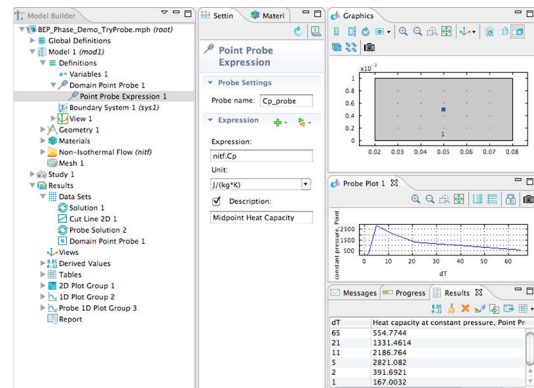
Model Builder

BEP_Phase_Demo_TryProbe.mph (root)
Global Definitions
Model 1 (mod1)
Definitions
Variables 1
Domain Point Probe 1
Point Probe Expression 1
Boundary System 1 (sys1)
View 1
Geometry 1
Materials
Non-Isothermal Flow (nitf)
Mesh 1
Study 1
Results
Data Sets
Solution 1
Cut Line 2D 1
Probe Solution 2
Domain Point Probe 1
Views
Derived Values
Tables
2D Plot Group 1
1D Plot Group 2
Probe 1D Plot Group 3
Report

Settin | Materi

Point Probe Expression

Probe Settings
Probe name: Cp_probe

Expression
Expression:
nitf.Cp
Unit:
J/(kg*K)
Description:
Midpoint Heat Capacity

Graphics

$\times10^{-3}$
1
0.8
0.6
0.4
0.2
0
1
0.02 0.03 0.04 0.05 0.06 0.07 0.08

Probe Plot 1

2500
2000
1500
1000
500
constant pressure, Point
0 10 20 30 40 50 60
dT

Messages | Progress | Results

| dT | Heat capacity at constant pressure, Point Pr |
|---|---|
| 65 | 554.7744 |
| 21 | 1331.4614 |
| 11 | 2186.764 |
| 5 | 2821.082 |
| 2 | 391.6921 |
| 1 | 167.0032 |